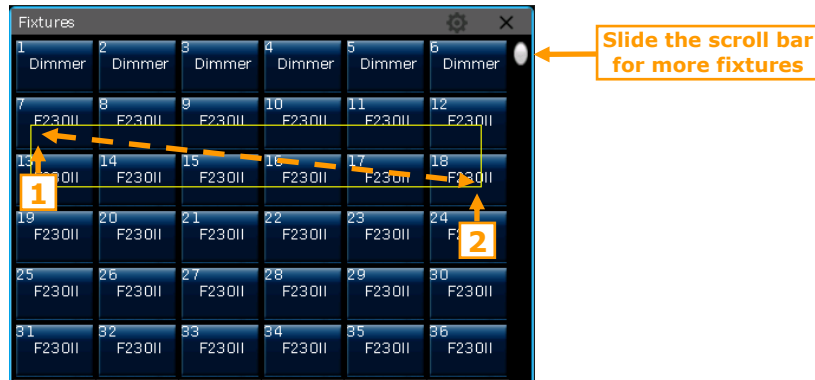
Fixtures

Slide the scroll bar for more fixtures

| 1 Dimmer | 2 Dimmer | 3 Dimmer | 4 Dimmer | 5 Dimmer | 6 Dimmer |
|---|---|---|---|---|---|
| 7 F230II | 8 F230II | 9 F230II | 10 F230II | 11 F230II | 12 F230II |
| 13 F230II | 14 F230II | 15 F230II | 16 F230II | 17 F230II | 18 F230II |
| 19 F230II | 20 F230II | 21 F230II | 22 F230II | 23 F230II | 24 F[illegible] |
| 25 F230II | 26 F230II | 27 F230II | 28 F230II | 29 F230II | 30 F230II |
| 31 F230II | 32 F230II | 33 F230II | 34 F230II | 35 F230II | 36 F230II |

1

2